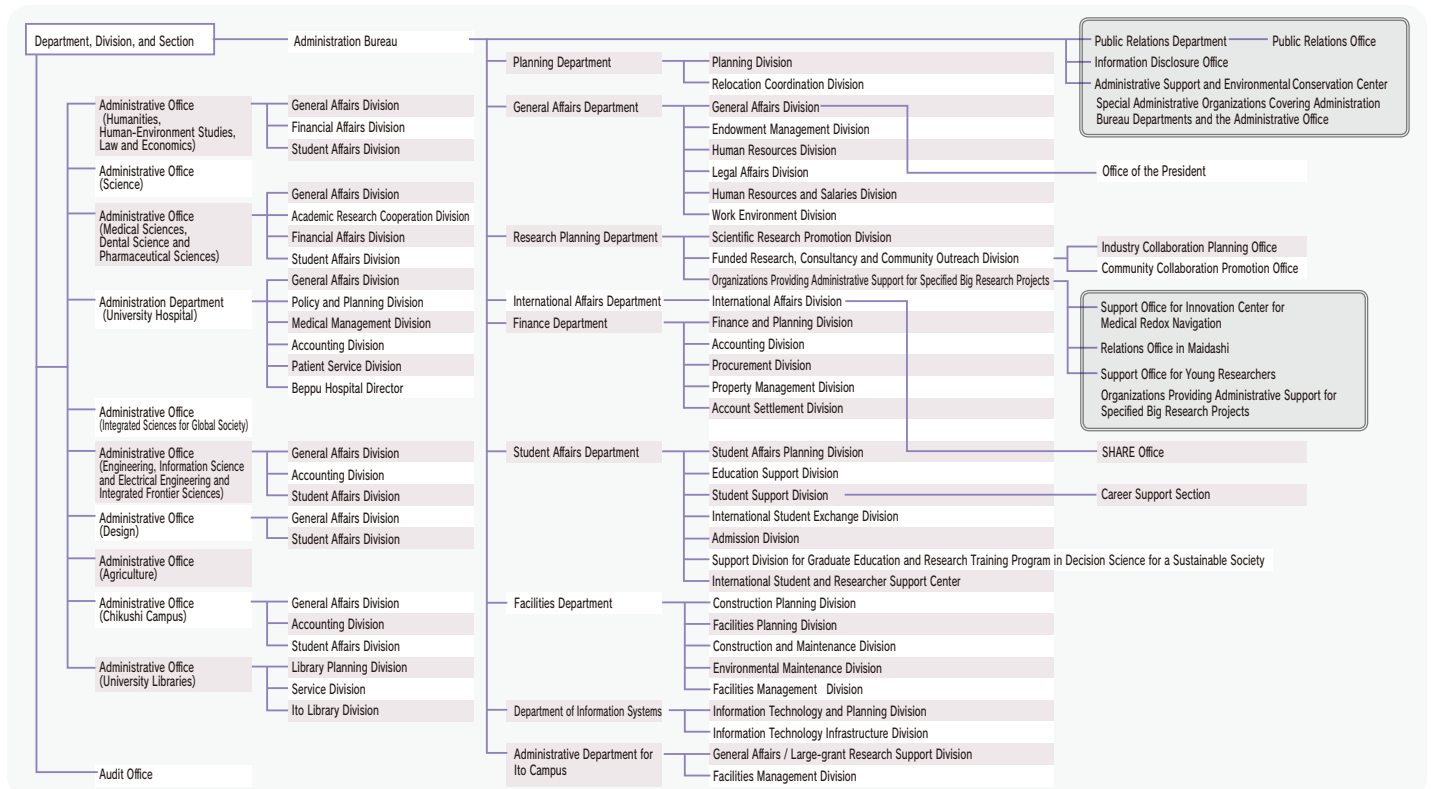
Department, Division, and Section

Administration Bureau

Administrative Office (Humanities, Human-Environment Studies, Law and Economics)
General Affairs Division
Financial Affairs Division
Student Affairs Division

Administrative Office (Science)

Administrative Office (Medical Sciences, Dental Science and Pharmaceutical Sciences)
General Affairs Division
Academic Research Cooperation Division
Financial Affairs Division
Student Affairs Division

Administration Department (University Hospital)
General Affairs Division
Policy and Planning Division
Medical Management Division
Accounting Division
Patient Service Division
Beppu Hospital Director

Administrative Office (Integrated Sciences for Global Society)

Administrative Office (Engineering, Information Science and Electrical Engineering and Integrated Frontier Sciences)
General Affairs Division
Accounting Division
Student Affairs Division

Administrative Office (Design)
General Affairs Division
Student Affairs Division

Administrative Office (Agriculture)

Administrative Office (Chikushi Campus)
General Affairs Division
Accounting Division
Student Affairs Division

Administrative Office (University Libraries)
Library Planning Division
Service Division
Ito Library Division

Audit Office

Planning Department
Planning Division
Relocation Coordination Division

General Affairs Department
General Affairs Division
Endowment Management Division
Human Resources Division
Legal Affairs Division
Human Resources and Salaries Division
Work Environment Division

Research Planning Department
Scientific Research Promotion Division
Funded Research, Consultancy and Community Outreach Division
Organizations Providing Administrative Support for Specified Big Research Projects

International Affairs Department
International Affairs Division

Finance Department
Finance and Planning Division
Accounting Division
Procurement Division
Property Management Division
Account Settlement Division

Student Affairs Department
Student Affairs Planning Division
Education Support Division
Student Support Division
International Student Exchange Division
Admission Division
Support Division for Graduate Education and Research Training Program in Decision Science for a Sustainable Society
International Student and Researcher Support Center

Facilities Department
Construction Planning Division
Facilities Planning Division
Construction and Maintenance Division
Environmental Maintenance Division
Facilities Management Division

Department of Information Systems
Information Technology and Planning Division
Information Technology Infrastructure Division

Administrative Department for Ito Campus
General Affairs / Large-grant Research Support Division
Facilities Management Division

Public Relations Department
Public Relations Office
Information Disclosure Office
Administrative Support and Environmental Conservation Center
Special Administrative Organizations Covering Administration Bureau Departments and the Administrative Office

Office of the President

Industry Collaboration Planning Office
Community Collaboration Promotion Office

Support Office for Innovation Center for Medical Redox Navigation
Relations Office in Maidashi
Support Office for Young Researchers
Organizations Providing Administrative Support for Specified Big Research Projects

SHARE Office

Career Support Section